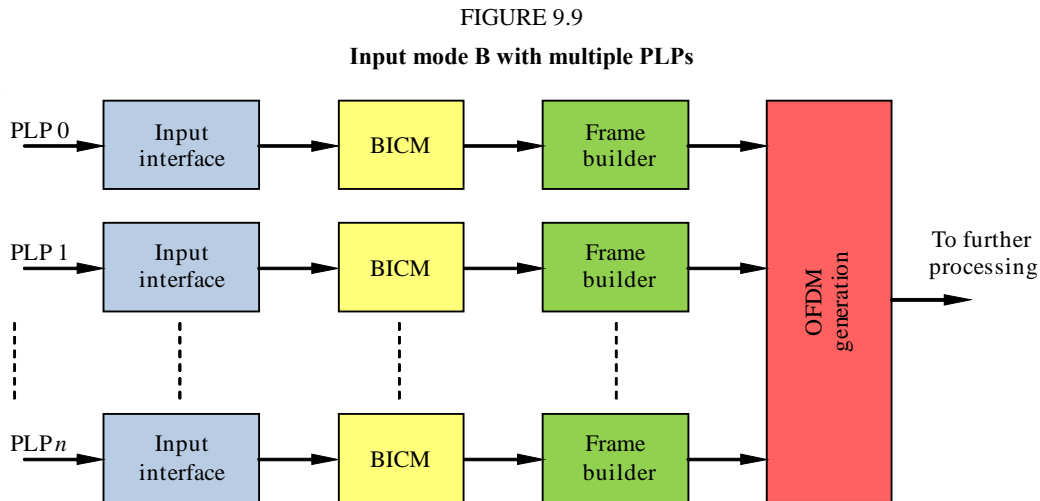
FIGURE 9.9

**Input mode B with multiple PLPs**

PLP 0
Input interface
BICM
Frame builder

PLP 1
Input interface
BICM
Frame builder

PLP $n$
Input interface
BICM
Frame builder

OFDM generation

To further processing